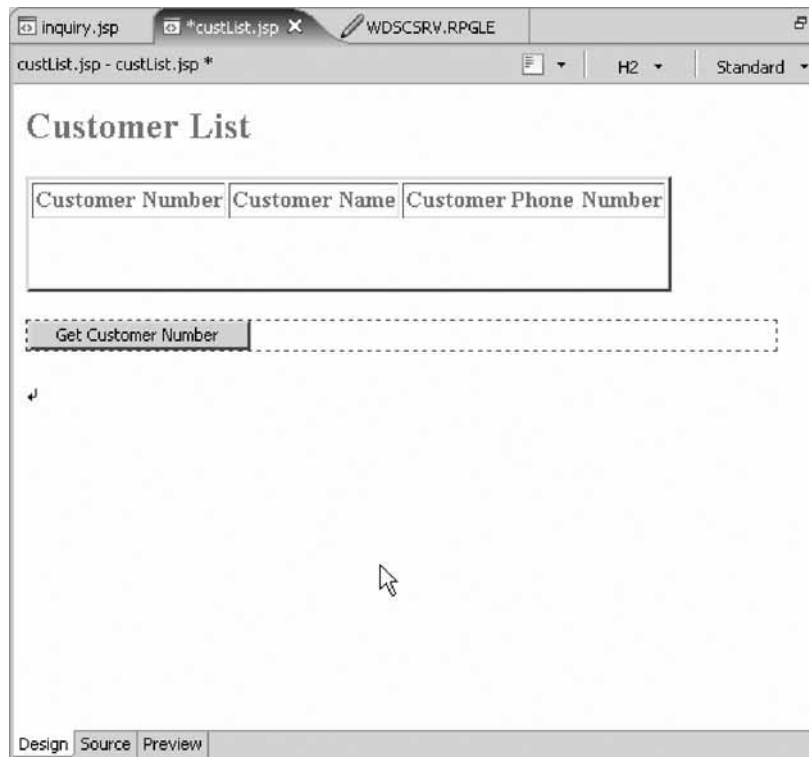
inquiry.jsp *custList.jsp WDSCSRV.RPGLE

custList.jsp - custList.jsp * H2 Standard

Customer List

| Customer Number | Customer Name | Customer Phone Number |
|---|---|---|
| | | |

Get Customer Number

Design Source Preview